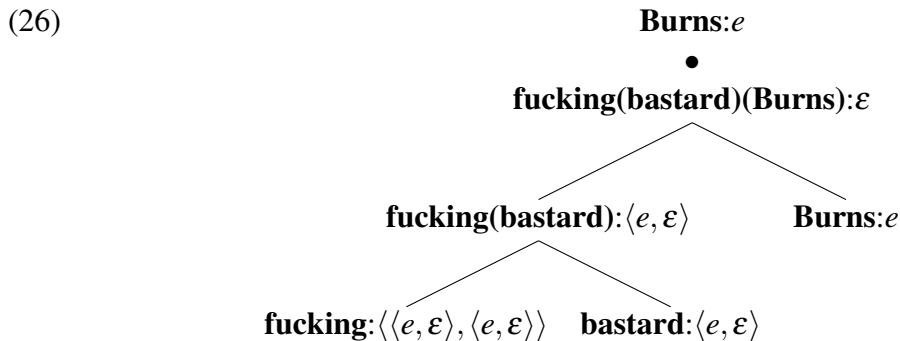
(26)

**Burns**:$e$

$\bullet$

**fucking(bastard)(Burns)**:$\varepsilon$

**fucking(bastard)**:$\langle e, \varepsilon \rangle$

**Burns**:$e$

**fucking**:$\langle \langle e, \varepsilon \rangle, \langle e, \varepsilon \rangle \rangle$

**bastard**:$\langle e, \varepsilon \rangle$